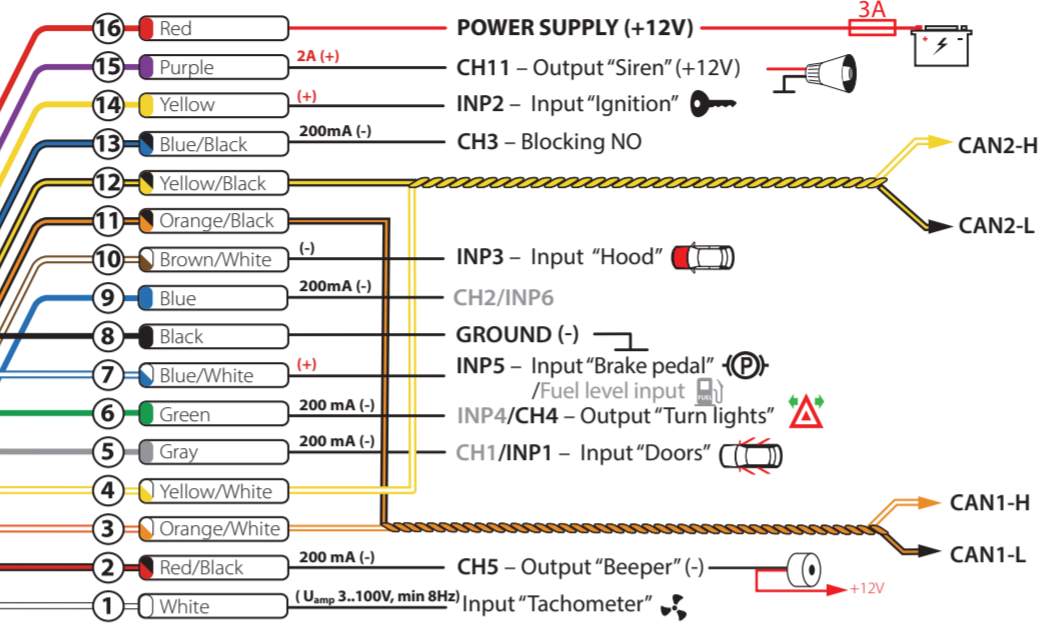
16 Red POWER SUPPLY (+12V) 3A

15 Purple 2A (+) CH11 – Output "Siren" (+12V)

14 Yellow (+) INP2 – Input "Ignition"

13 Blue/Black 200mA (-) CH3 – Blocking NO

12 Yellow/Black CAN2-H

11 Orange/Black CAN2-L

10 Brown/White (-) INP3 – Input "Hood"

9 Blue 200mA (-) CH2/INP6

8 Black GROUND (-)

7 Blue/White (+) INP5 – Input "Brake pedal" /Fuel level input

6 Green 200 mA (-) INP4/CH4 – Output "Turn lights"

5 Gray 200 mA (-) CH1/INP1 – Input "Doors"

4 Yellow/White

3 Orange/White CAN1-H

CAN1-L

2 Red/Black 200 mA (-) CH5 – Output "Beeper" (-) +12V

1 White ( $U_{amp}$ 3..100V, min 8Hz) Input "Tachometer"